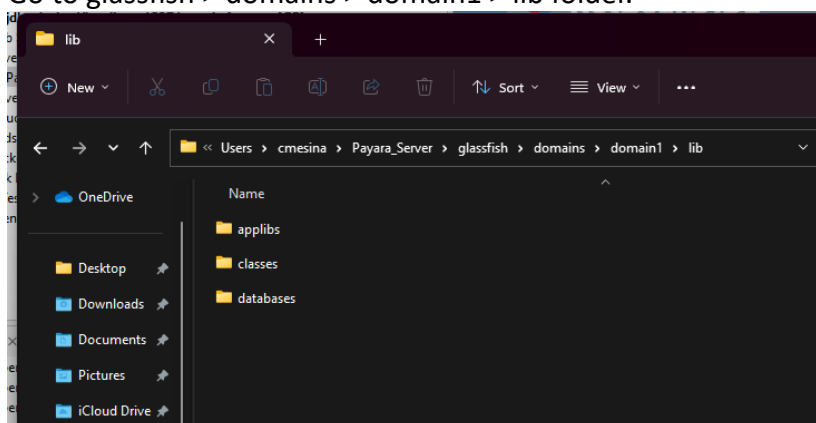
Go to glassfish > domains > domain1 > lib folder.

lib

New

Sort

View

...

« Users › cmesina › Payara_Server › glassfish › domains › domain1 › lib

OneDrive

Name

applibs

classes

databases

Desktop

Downloads

Documents

Pictures

iCloud Drive